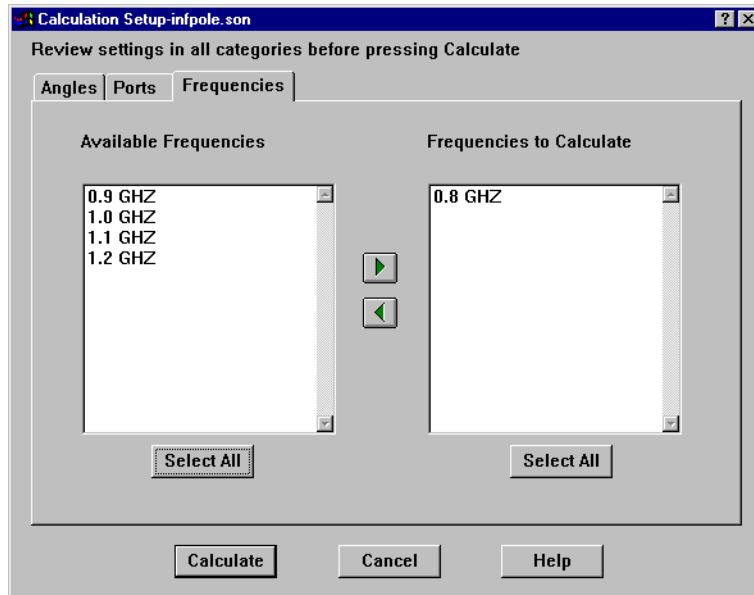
Calculation Setup-infpole.son

?

Review settings in all categories before pressing Calculate

Angles | Ports | Frequencies

Available Frequencies

0.9 GHZ
1.0 GHZ
1.1 GHZ
1.2 GHZ

Select All

Frequencies to Calculate

0.8 GHZ

Select All

Calculate

Cancel

Help